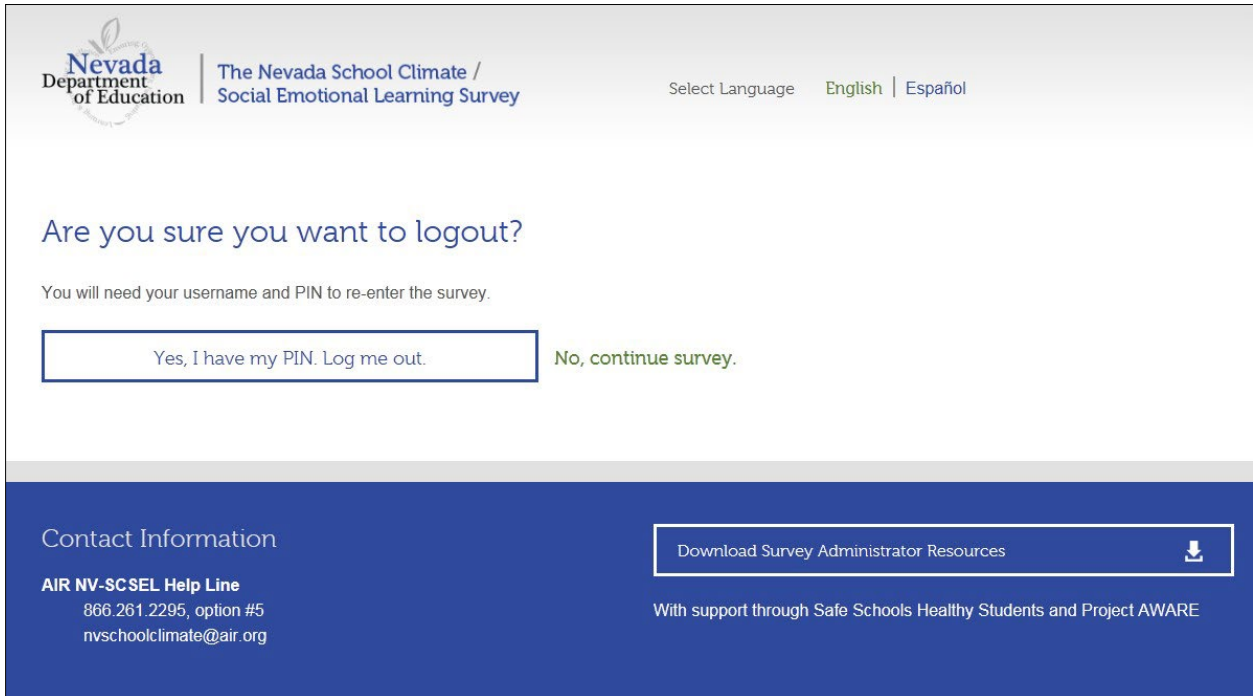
Nevada Department of Education | The Nevada School Climate / Social Emotional Learning Survey

Select Language English | Español

Are you sure you want to logout?

You will need your username and PIN to re-enter the survey.

Yes, I have my PIN. Log me out.

No, continue survey.

Contact Information

AIR NV-SCSEL Help Line
866.261.2295, option #5
nvschoolclimate@air.org

Download Survey Administrator Resources

With support through Safe Schools Healthy Students and Project AWARE